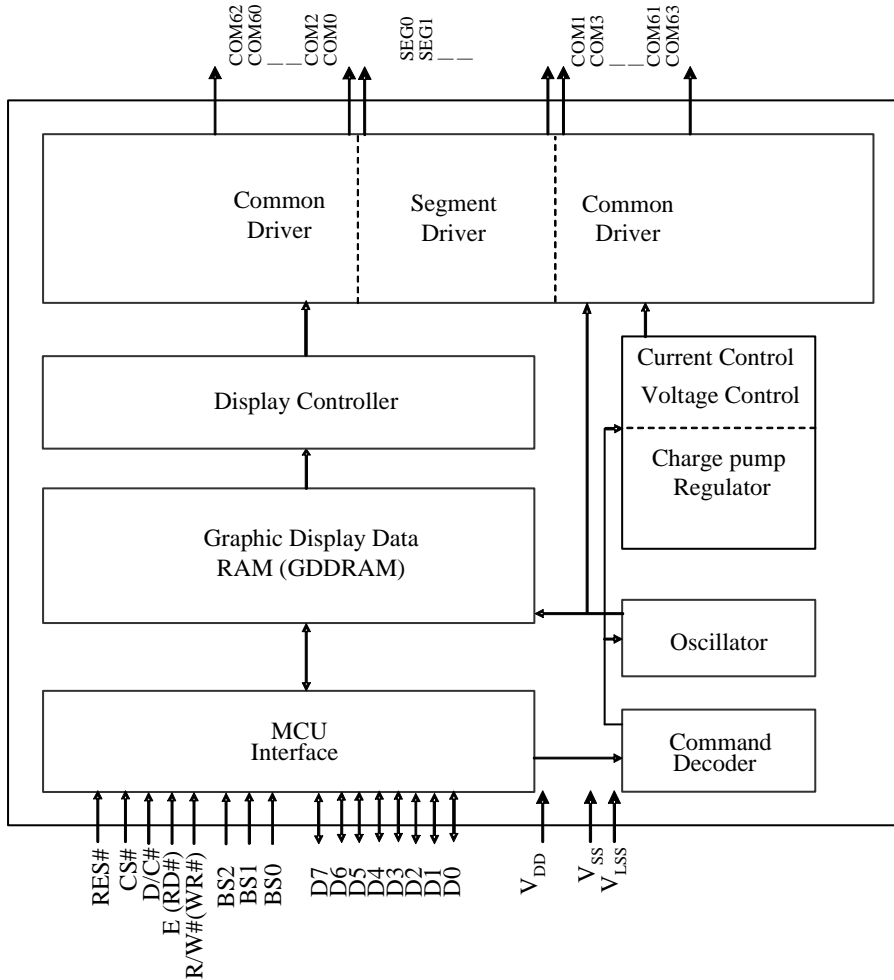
COM62
COM60
_ _COM2
COM0

SEG0
SEG1
_ _

COM1
COM3
_ _COM61
COM63

Common Driver

Segment Driver

Common Driver

Current Control

Voltage Control

Charge pump Regulator

Display Controller

Graphic Display Data RAM (GDDRAM)

Oscillator

MCU Interface

Command Decoder

RES#
CS#
D/C#
E (RD#)
R/W#(WR#)
BS2
BS1
BS0
D7
D6
D5
D4
D3
D2
D1
D0
$V_{DD}$
$V_{SS}$
$V_{LSS}$